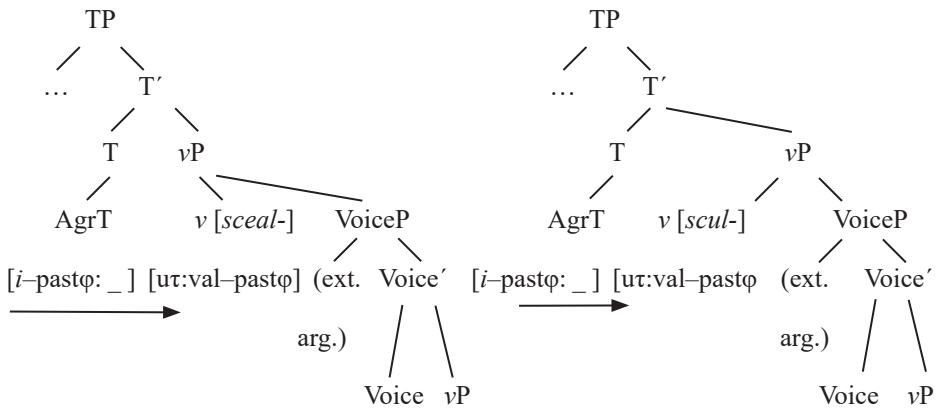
TP

… T′

T $v$P

AgrT $v$ [*sceal*-] VoiceP

[*i*–pastφ: _ ] [uτ:val–pastφ] (ext. Voice′

arg.)

Voice $v$P

TP

… T′

T $v$P

AgrT $v$ [*scul*-] VoiceP

[*i*–pastφ: _ ] [uτ:val–pastφ (ext. Voice′

arg.)

Voice $v$P